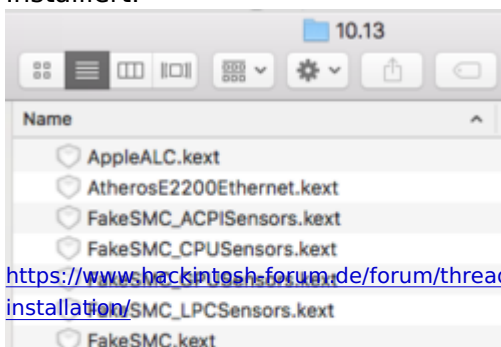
installiert.

10.13

Name

AppleALC.kext
AtherosE2200Ethernet.kext
FakeSMC_ACPISensors.kext
FakeSMC_CPUSensors.kext
https://www.hackintosh-forum.de/forum/threa
installation/SMC_LPCSensors.kext
FakeSMC.kext